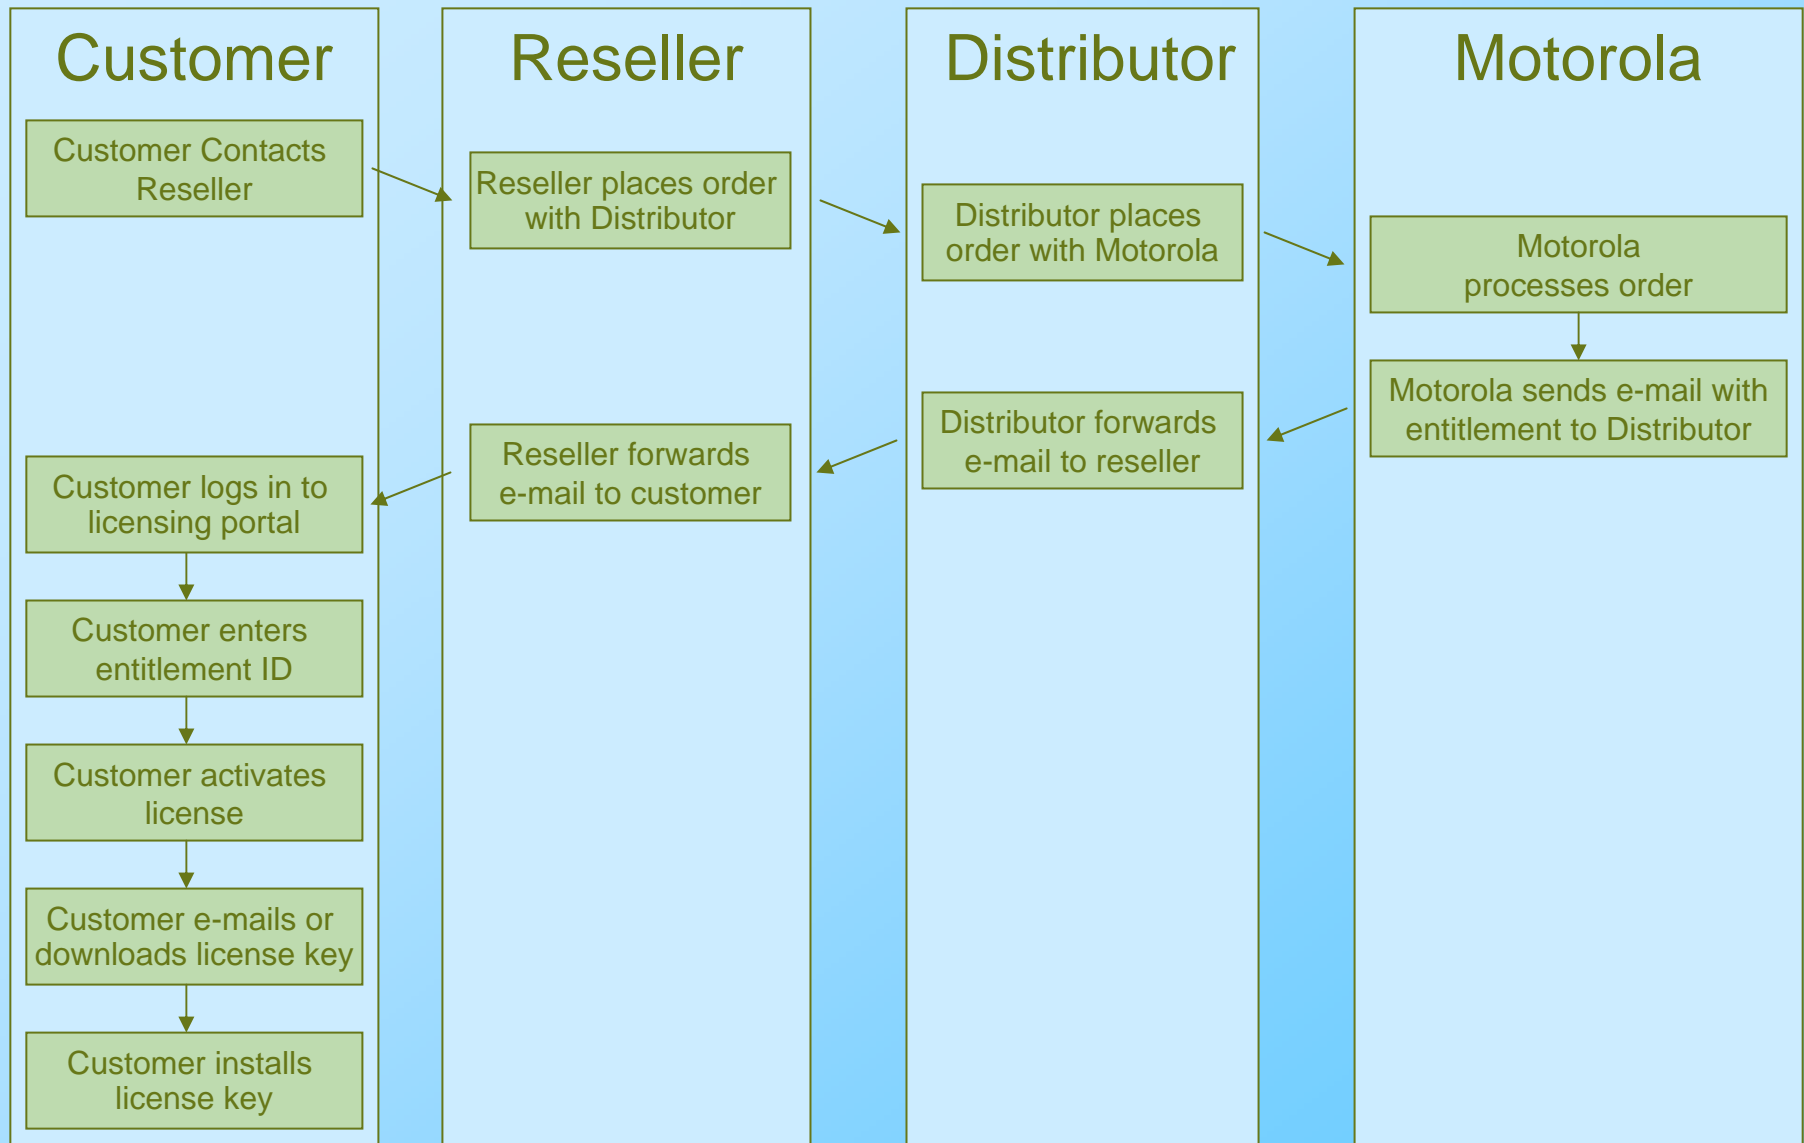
Customer

Customer Contacts Reseller

Customer logs in to licensing portal

Customer enters entitlement ID

Customer activates license

Customer e-mails or downloads license key

Customer installs license key

Reseller

Reseller places order with Distributor

Reseller forwards e-mail to customer

Distributor

Distributor places order with Motorola

Distributor forwards e-mail to reseller

Motorola

Motorola processes order

Motorola sends e-mail with entitlement to Distributor